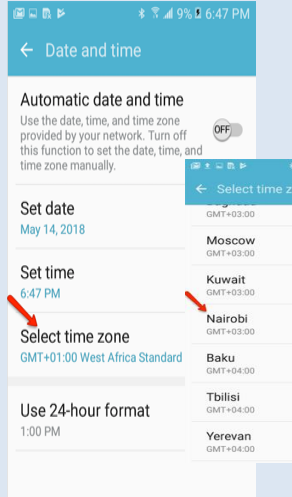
9% 6:47 PM

← Date and time

Automatic date and time

Use the date, time, and time zone provided by your network. Turn off this function to set the date, time, and time zone manually.

OFF

Set date

May 14, 2018

Set time

6:47 PM

Select time zone

GMT+01:00 West Africa Standard

Use 24-hour format

1:00 PM

← Select time zo

GMT+03:00

Moscow

GMT+03:00

Kuwait

GMT+03:00

Nairobi

GMT+03:00

Baku

GMT+04:00

Tbilisi

GMT+04:00

Yerevan

GMT+04:00